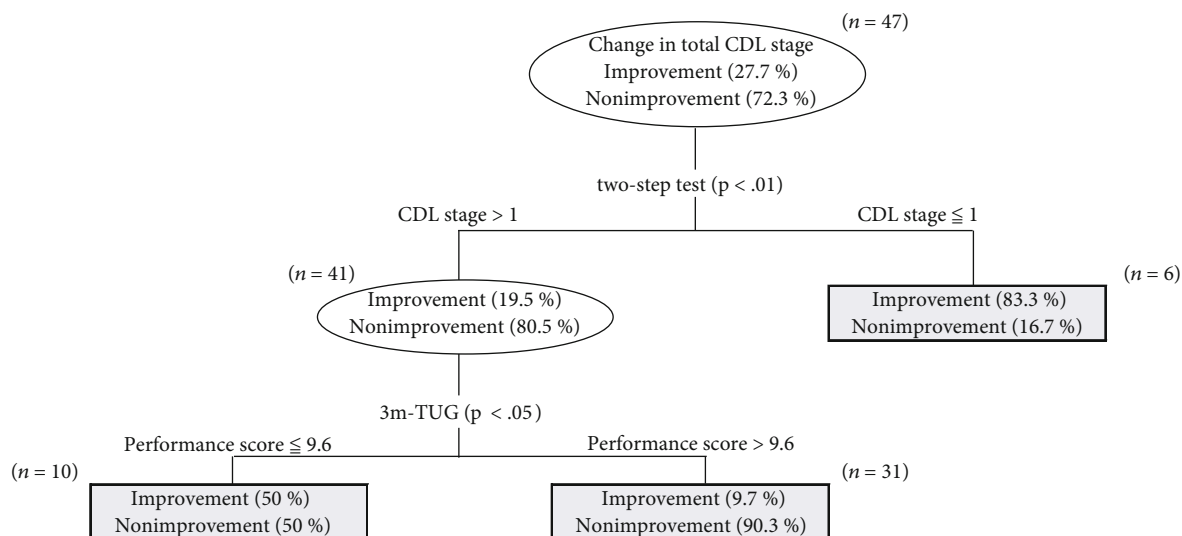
($n = 47$)

Change in total CDL stage
Improvement (27.7 %)
Nonimprovement (72.3 %)

two-step test (p < .01)

CDL stage > 1

CDL stage $\leqq$ 1

($n = 41$)

Improvement (19.5 %)
Nonimprovement (80.5 %)

($n = 6$)

Improvement (83.3 %)
Nonimprovement (16.7 %)

3m-TUG (p < .05)

Performance score $\leqq$ 9.6

Performance score > 9.6

($n = 10$)

Improvement (50 %)
Nonimprovement (50 %)

($n = 31$)

Improvement (9.7 %)
Nonimprovement (90.3 %)